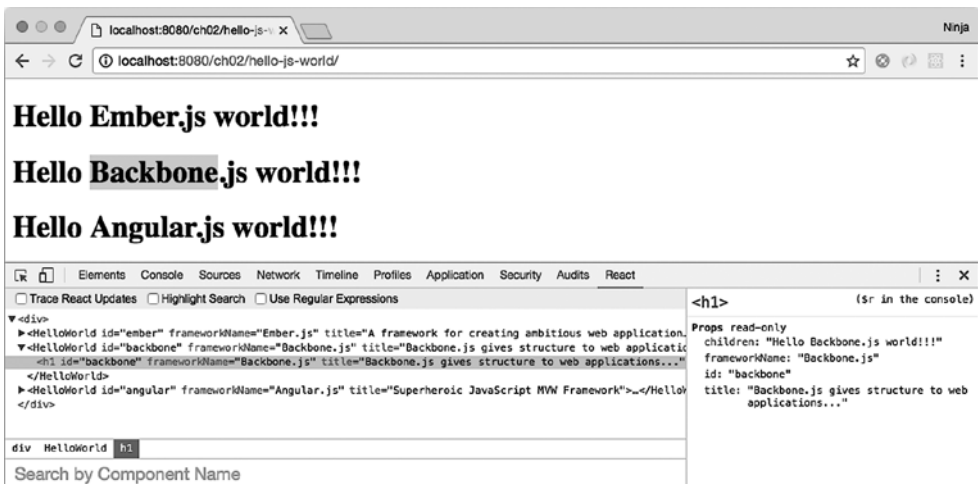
localhost:8080/ch02/hello-js-w ×

Ninja

localhost:8080/ch02/hello-js-world/

Hello Ember.js world!!!

Hello Backbone.js world!!!

Hello Angular.js world!!!

Elements Console Sources Network Timeline Profiles Application Security Audits React

Trace React Updates Highlight Search Use Regular Expressions

▼<div>
▶<HelloWorld id="ember" frameworkName="Ember.js" title="A framework for creating ambitious web application.
▼<HelloWorld id="backbone" frameworkName="Backbone.js" title="Backbone.js gives structure to web applicatic
<h1 id="backbone" frameworkName="Backbone.js" title="Backbone.js gives structure to web applications..."
</HelloWorld>
▶<HelloWorld id="angular" frameworkName="Angular.js" title="Superheroic JavaScript MVW Framework">…</Hellol
</div>

div HelloWorld h1

Search by Component Name

<h1> ($r in the console)

Props read-only
children: "Hello Backbone.js world!!!"
frameworkName: "Backbone.js"
id: "backbone"
title: "Backbone.js gives structure to web applications..."